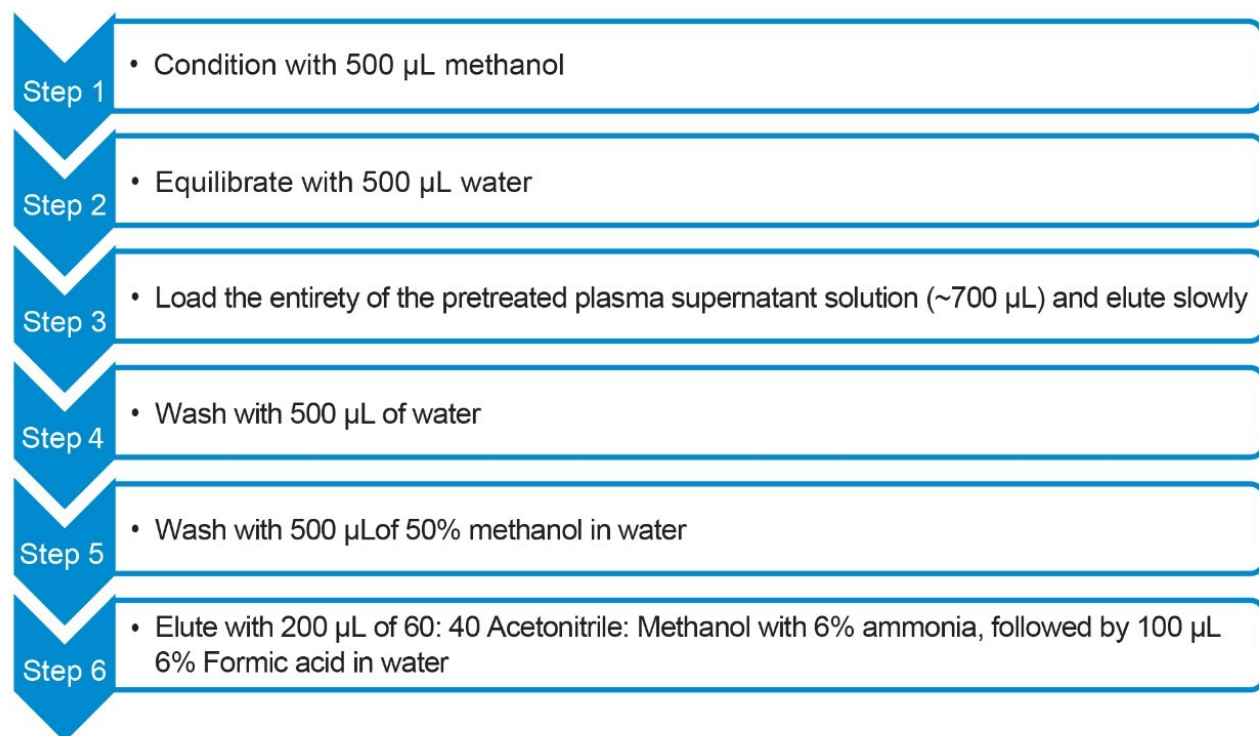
Step 1
• Condition with 500 µL methanol

Step 2
• Equilibrate with 500 µL water

Step 3
• Load the entirety of the pretreated plasma supernatant solution (~700 µL) and elute slowly

Step 4
• Wash with 500 µL of water

Step 5
• Wash with 500 µLof 50% methanol in water

Step 6
• Elute with 200 µL of 60: 40 Acetonitrile: Methanol with 6% ammonia, followed by 100 µL 6% Formic acid in water